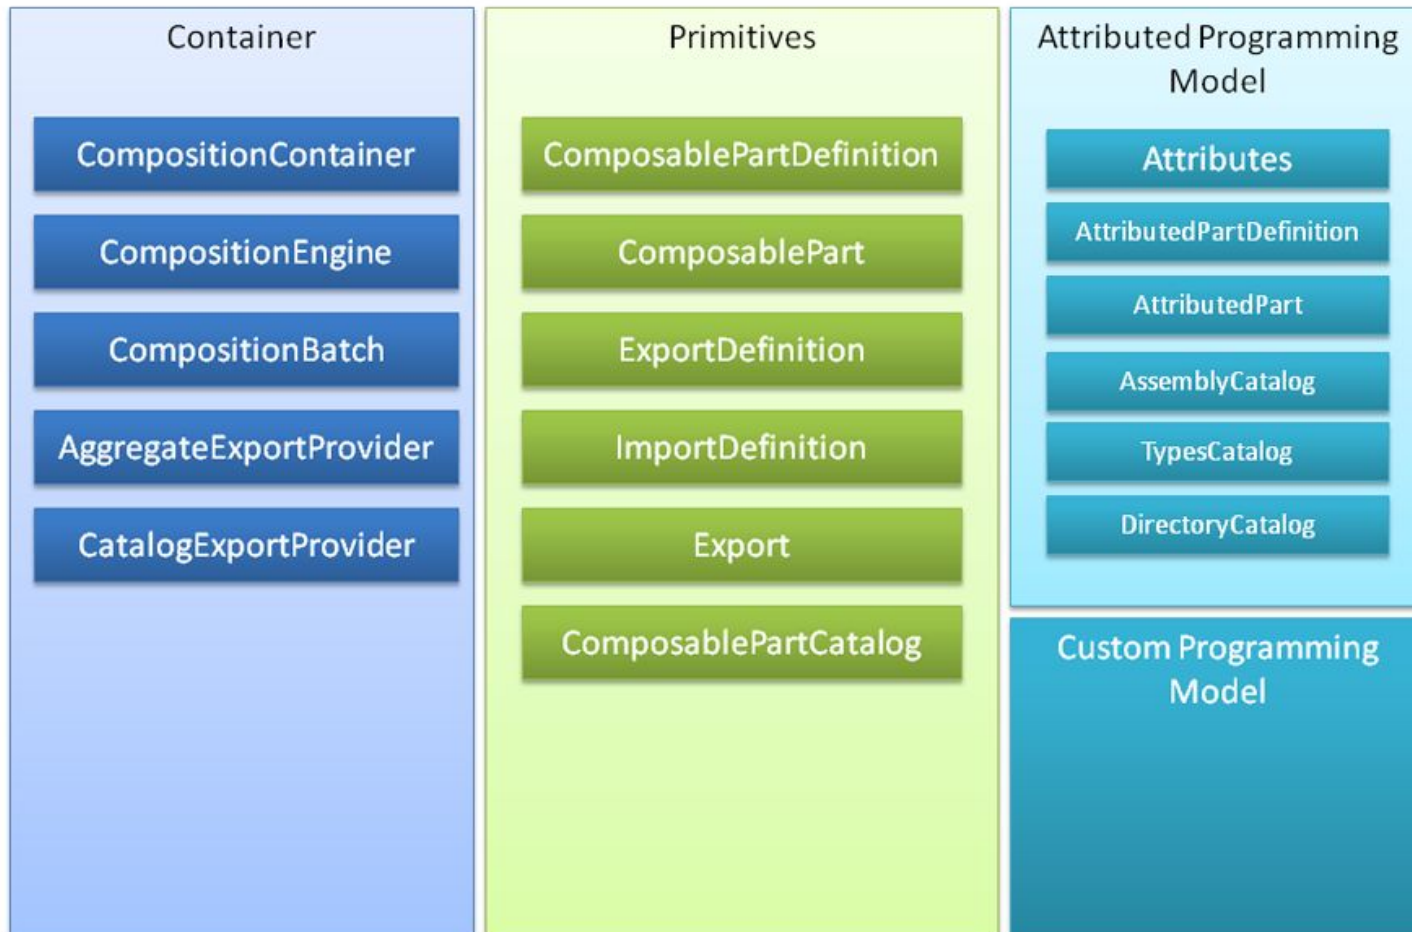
Container

CompositionContainer

CompositionEngine

CompositionBatch

AggregateExportProvider

CatalogExportProvider

Primitives

ComposablePartDefinition

ComposablePart

ExportDefinition

ImportDefinition

Export

ComposablePartCatalog

Attributed Programming Model

Attributes

AttributedPartDefinition

AttributedPart

AssemblyCatalog

TypesCatalog

DirectoryCatalog

Custom Programming Model